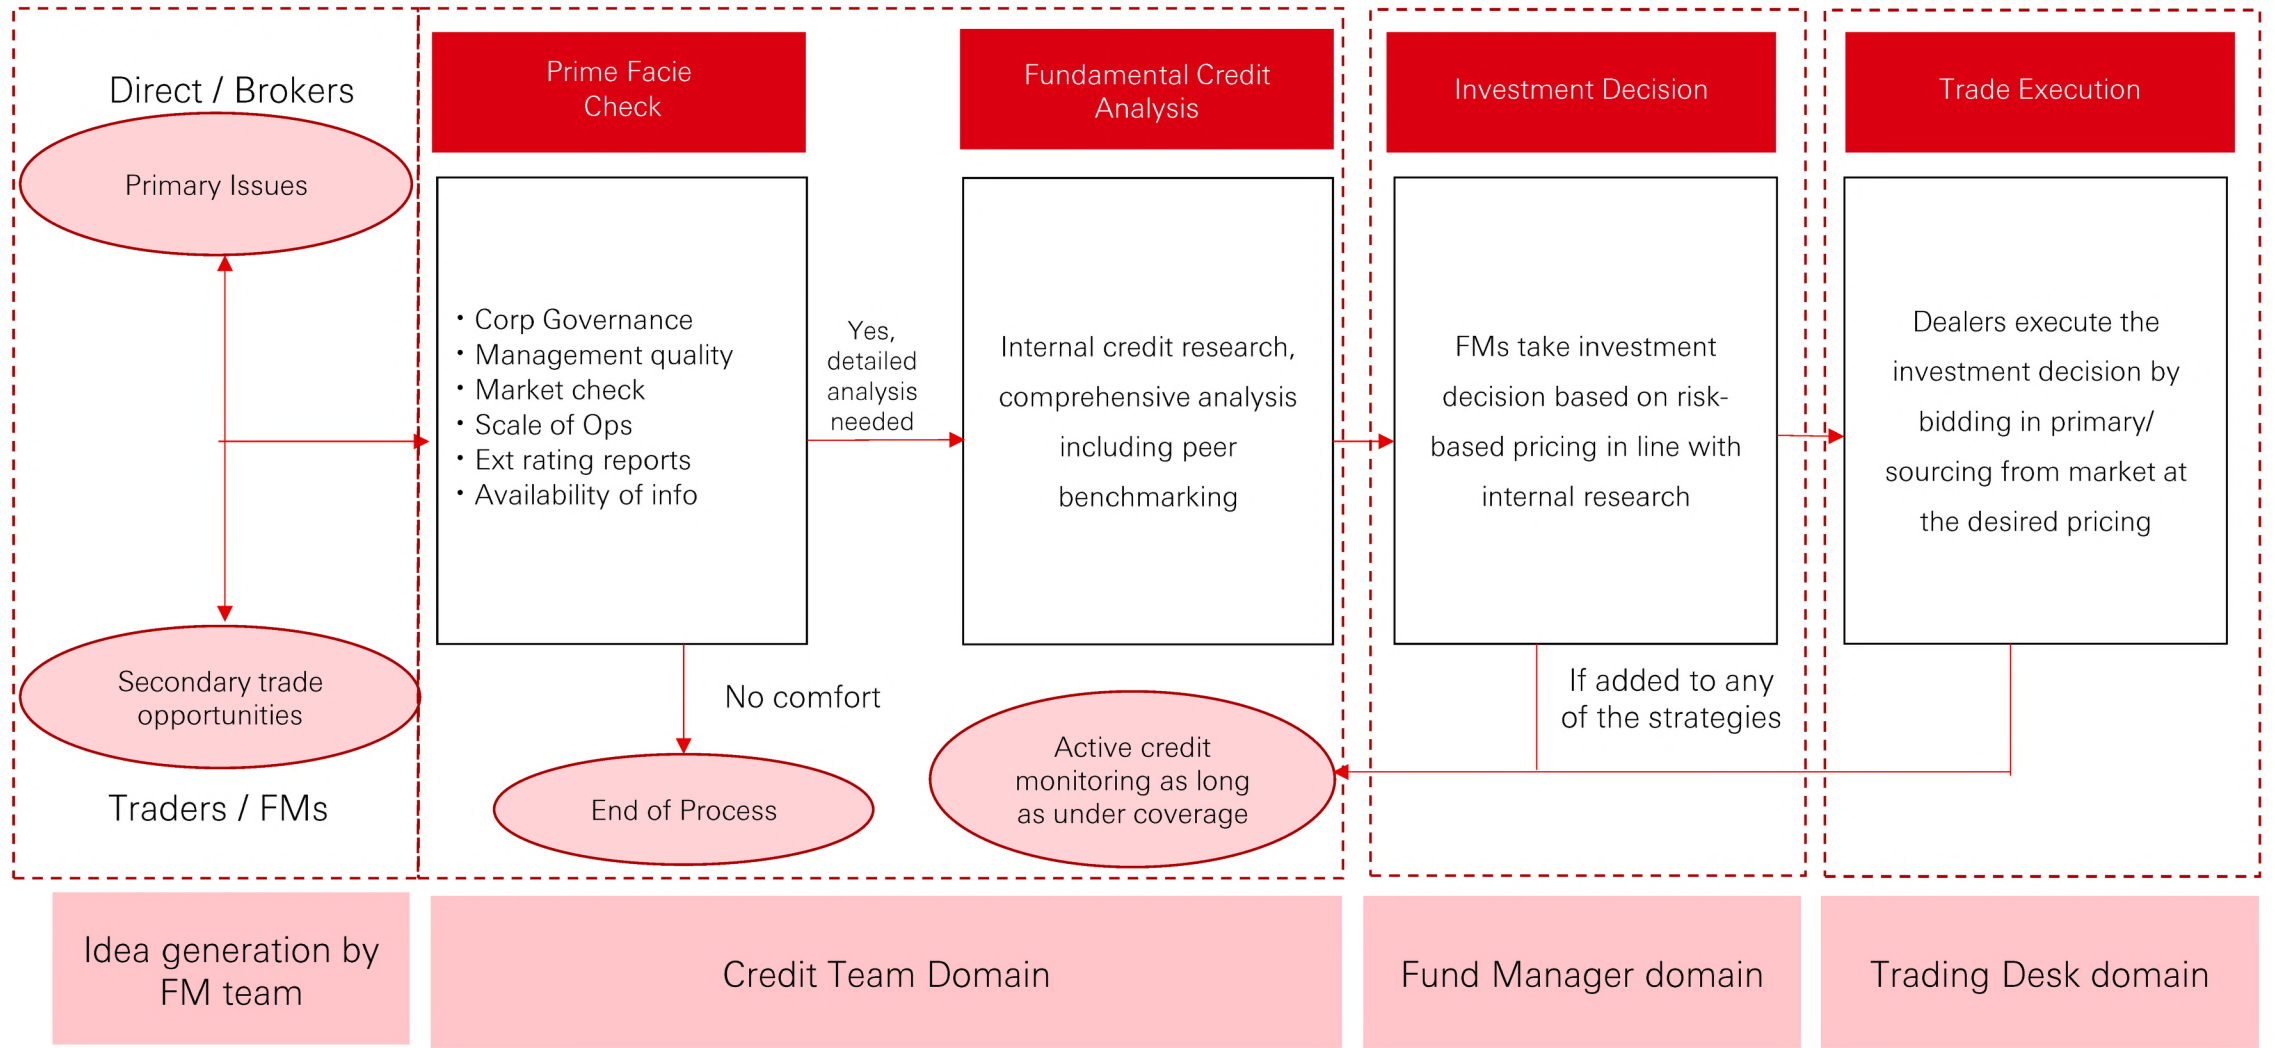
Direct / Brokers

Primary Issues

Secondary trade opportunities

Traders / FMs

Prime Facie Check

• Corp Governance
• Management quality
• Market check
• Scale of Ops
• Ext rating reports
• Availability of info

Yes, detailed analysis needed

No comfort

End of Process

Fundamental Credit Analysis

Internal credit research, comprehensive analysis including peer benchmarking

Active credit monitoring as long as under coverage

Investment Decision

FMs take investment decision based on risk-based pricing in line with internal research

If added to any of the strategies

Trade Execution

Dealers execute the investment decision by bidding in primary/ sourcing from market at the desired pricing

Idea generation by FM team

Credit Team Domain

Fund Manager domain

Trading Desk domain